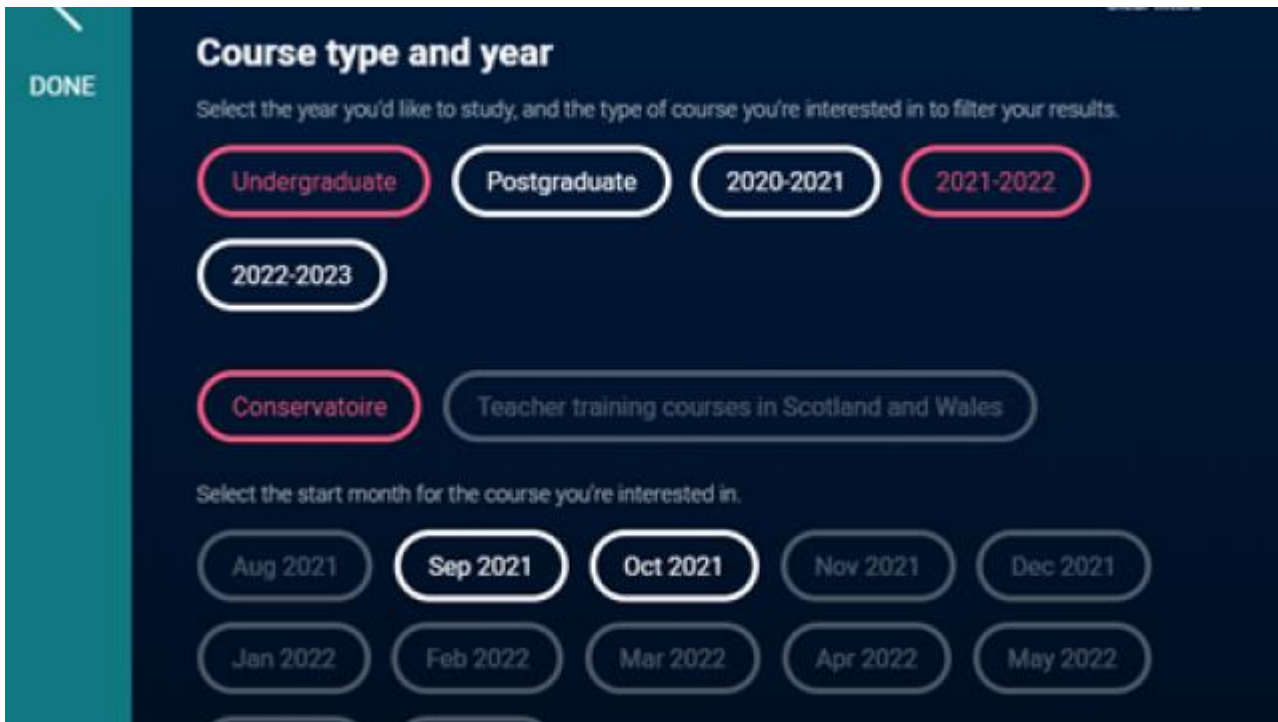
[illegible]

DONE

Course type and year

Select the year you'd like to study, and the type of course you're interested in to filter your results.

Undergraduate
Postgraduate
2020-2021
2021-2022
2022-2023

Conservatoire
Teacher training courses in Scotland and Wales

Select the start month for the course you're interested in.

Aug 2021
Sep 2021
Oct 2021
Nov 2021
Dec 2021
Jan 2022
Feb 2022
Mar 2022
Apr 2022
May 2022